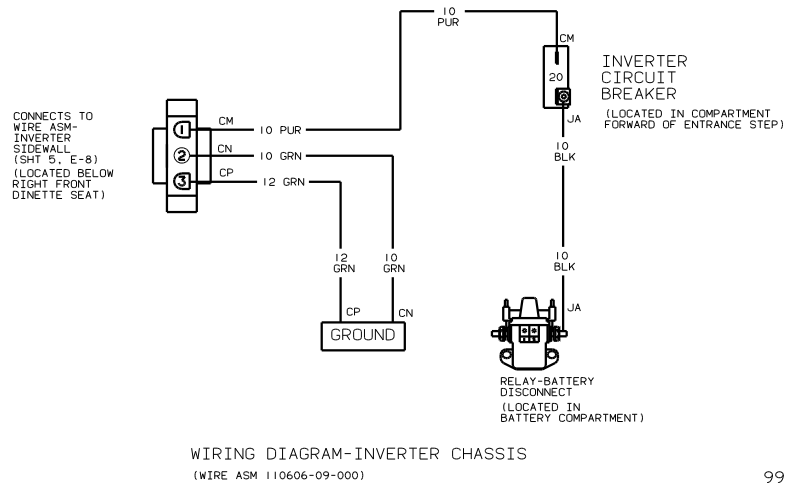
10 PUR

CM

20

JA

INVERTER CIRCUIT BREAKER

(LOCATED IN COMPARTMENT FORWARD OF ENTRANCE STEP)

CONNECTS TO WIRE ASM-INVERTER SIDEWALL (SHT 5, E-8) (LOCATED BELOW RIGHT FRONT DINETTE SEAT)

1 CM 10 PUR

2 CN 10 GRN

3 CP 12 GRN

10 BLK

12 GRN

10 GRN

10 BLK

CP

CN

GROUND

JA

RELAY-BATTERY DISCONNECT

(LOCATED IN BATTERY COMPARTMENT)

WIRING DIAGRAM-INVERTER CHASSIS

(WIRE ASM 110606-09-000)

99